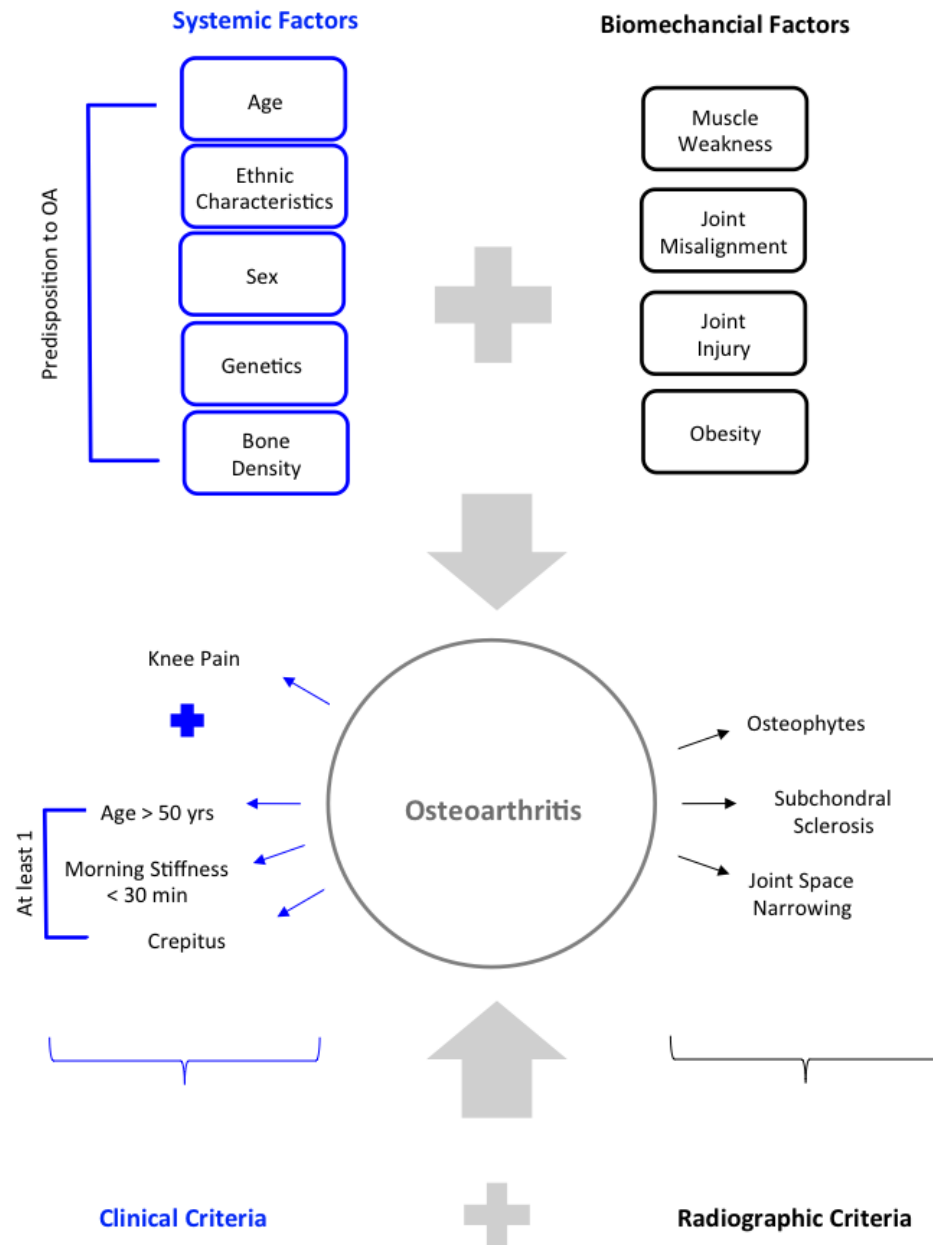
Systemic Factors

Biomechancial Factors

Predisposition to OA

Age

Ethnic Characteristics

Sex

Genetics

Bone Density

Muscle Weakness

Joint Misalignment

Joint Injury

Obesity

Knee Pain

At least 1

Age > 50 yrs

Morning Stiffness < 30 min

Crepitus

Osteoarthritis

Osteophytes

Subchondral Sclerosis

Joint Space Narrowing

Clinical Criteria

Radiographic Criteria